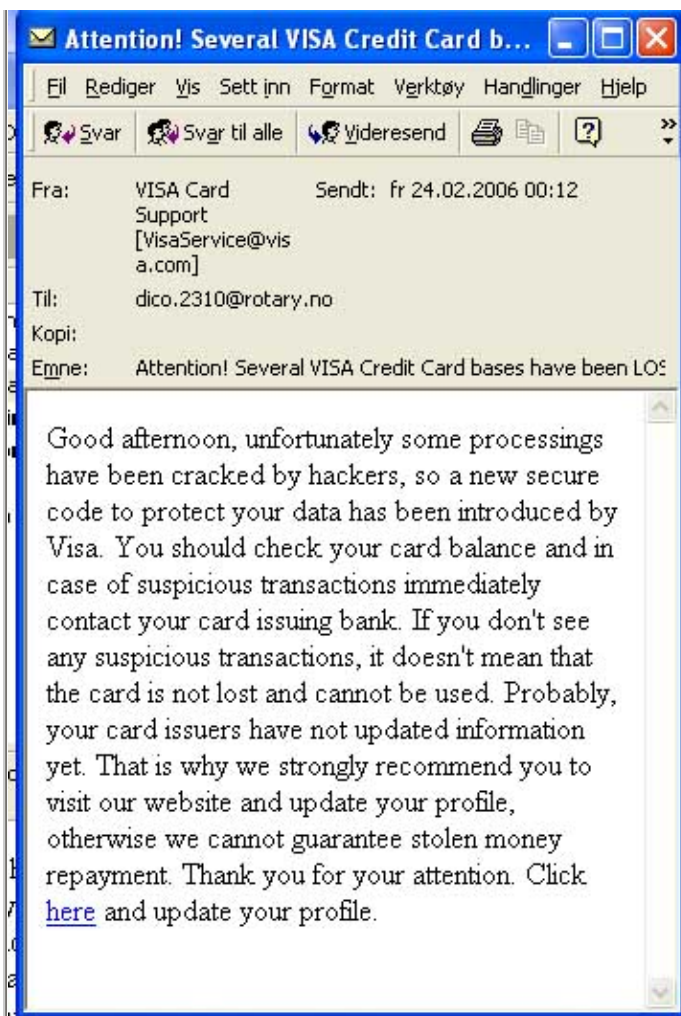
Attention! Several VISA Credit Card b...

Fil Rediger Vis Sett inn Format Verktøy Handlinger Hjelp

Svar Svar til alle Videresend

Fra: VISA Card Support [VisaService@visa.com]
Sendt: fr 24.02.2006 00:12
Til: dico.2310@rotary.no
Kopi:
Emne: Attention! Several VISA Credit Card bases have been LOS

Good afternoon, unfortunately some processings have been cracked by hackers, so a new secure code to protect your data has been introduced by Visa. You should check your card balance and in case of suspicious transactions immediately contact your card issuing bank. If you don't see any suspicious transactions, it doesn't mean that the card is not lost and cannot be used. Probably, your card issuers have not updated information yet. That is why we strongly recommend you to visit our website and update your profile, otherwise we cannot guarantee stolen money repayment. Thank you for your attention. Click here and update your profile.